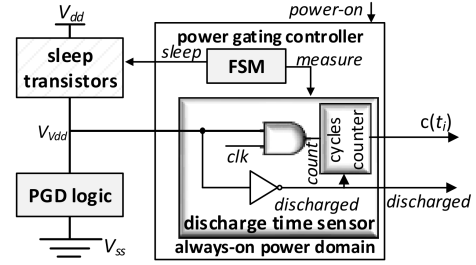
$V_{dd}$

power-on

power gating controller

sleep transistors

sleep

FSM

measure

$V_{Vdd}$

count

cycles counter

$c(t_i)$

clk

discharged

discharged

PGD logic

discharge time sensor

$V_{ss}$

always-on power domain